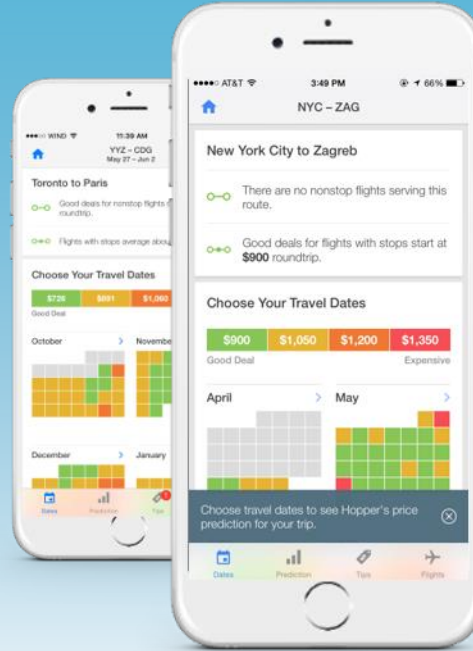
●●●○○ WIND
11:39 AM
YYZ – CDG
May 27 – Jun 2

Toronto to Paris

Good deals for nonstop flights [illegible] roundtrip.

Flights with stops average abou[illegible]

Choose Your Travel Dates

$726 $891 $1,060

Good Deal

October

Novembe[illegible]

December

January

Dates Prediction Tips

●●●●○ AT&T
3:49 PM
66%

NYC – ZAG

New York City to Zagreb

There are no nonstop flights serving this route.

Good deals for flights with stops start at **$900** roundtrip.

Choose Your Travel Dates

| $900 | $1,050 | $1,200 | $1,350 |
|---|---|---|---|

Good Deal

Expensive

April

May

Choose travel dates to see Hopper's price prediction for your trip.

Dates Prediction Tips Flights